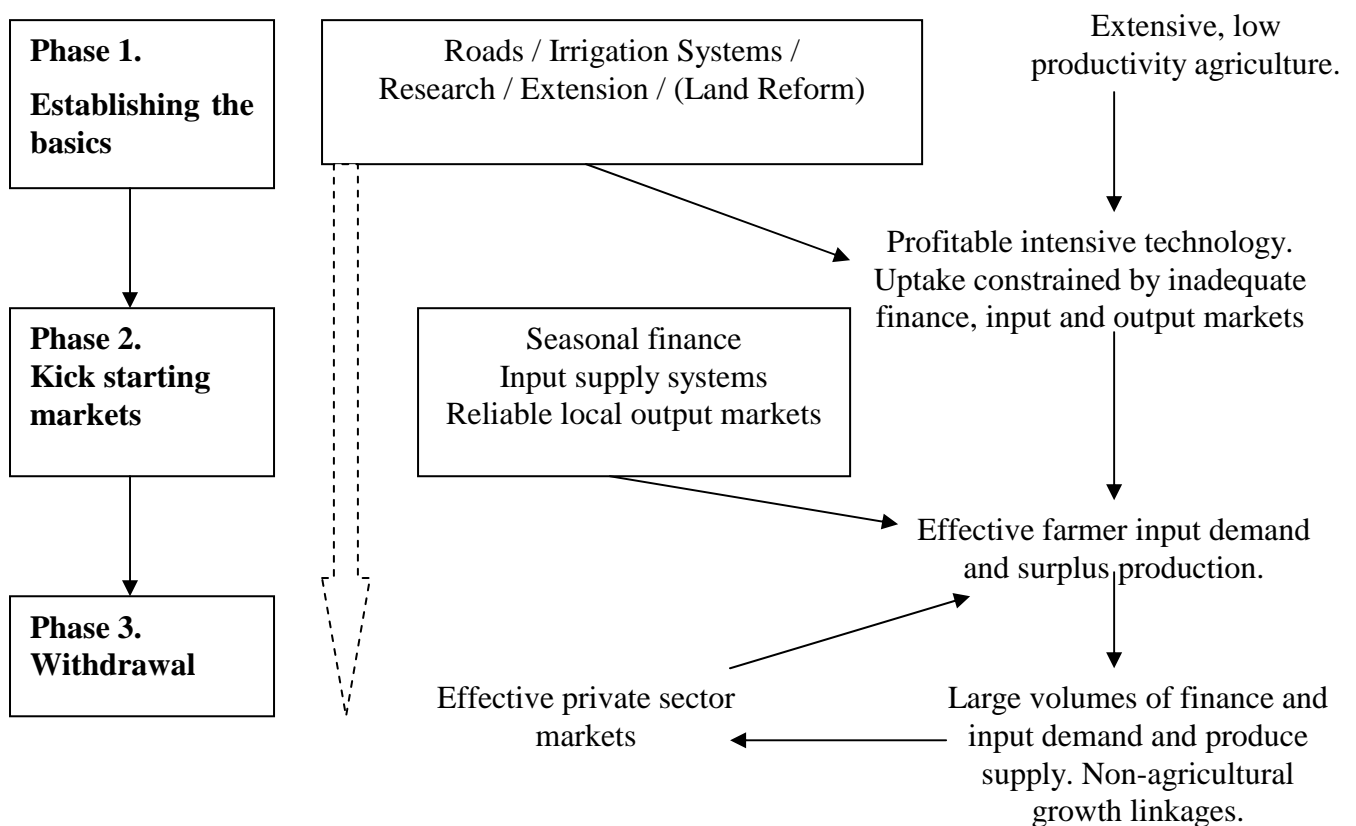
**Phase 1.**
**Establishing the basics**

Roads / Irrigation Systems / Research / Extension / (Land Reform)

Extensive, low productivity agriculture.

Profitable intensive technology. Uptake constrained by inadequate finance, input and output markets

**Phase 2.**
**Kick starting markets**

Seasonal finance
Input supply systems
Reliable local output markets

Effective farmer input demand and surplus production.

**Phase 3.**
**Withdrawal**

Effective private sector markets

Large volumes of finance and input demand and produce supply. Non-agricultural growth linkages.